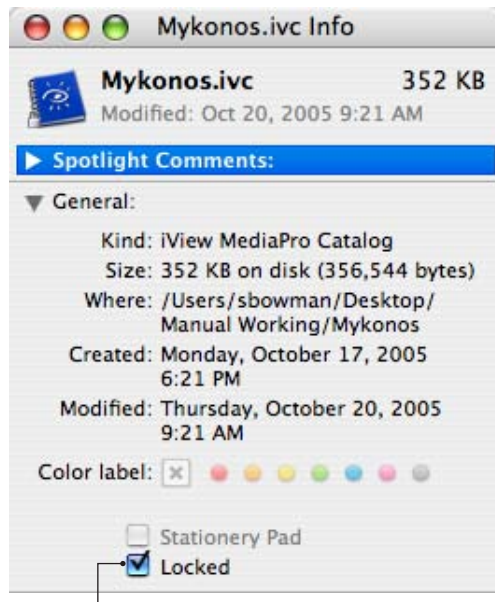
Mykonos.ivc Info

Mykonos.ivc 352 KB
Modified: Oct 20, 2005 9:21 AM

Spotlight Comments:

General:

Kind: iView MediaPro Catalog
Size: 352 KB on disk (356,544 bytes)
Where: /Users/sbowman/Desktop/Manual Working/Mykonos
Created: Monday, October 17, 2005 6:21 PM
Modified: Thursday, October 20, 2005 9:21 AM

Color label:

Stationery Pad
Locked